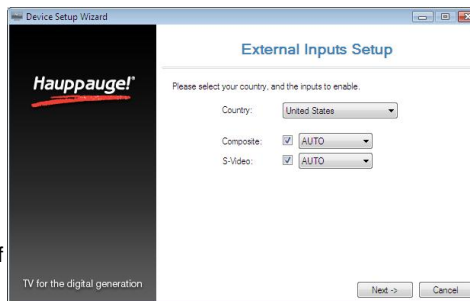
Device Setup Wizard

Hauppauge!

External Inputs Setup

Please select your country, and the inputs to enable.

Country: United States

Composite: AUTO

S-Video: AUTO

TV for the digital generation

Next ->

Cancel